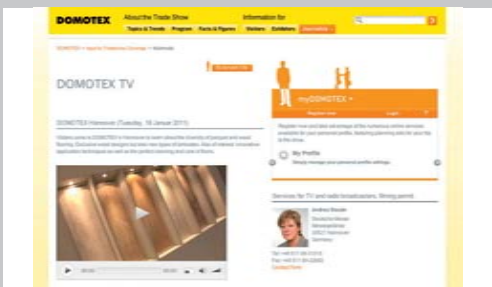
DOMOTEX

About the Trade Show

Information for

Topics & Trends

Program

Facts & Figures

Visitors

Exhibitors

Journalists

DOMOTEX TV

DOMOTEX Hannover (Tuesday, 18 January 2011)

myDOMOTEX

Services for TV and radio broadcasters, filming permit

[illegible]